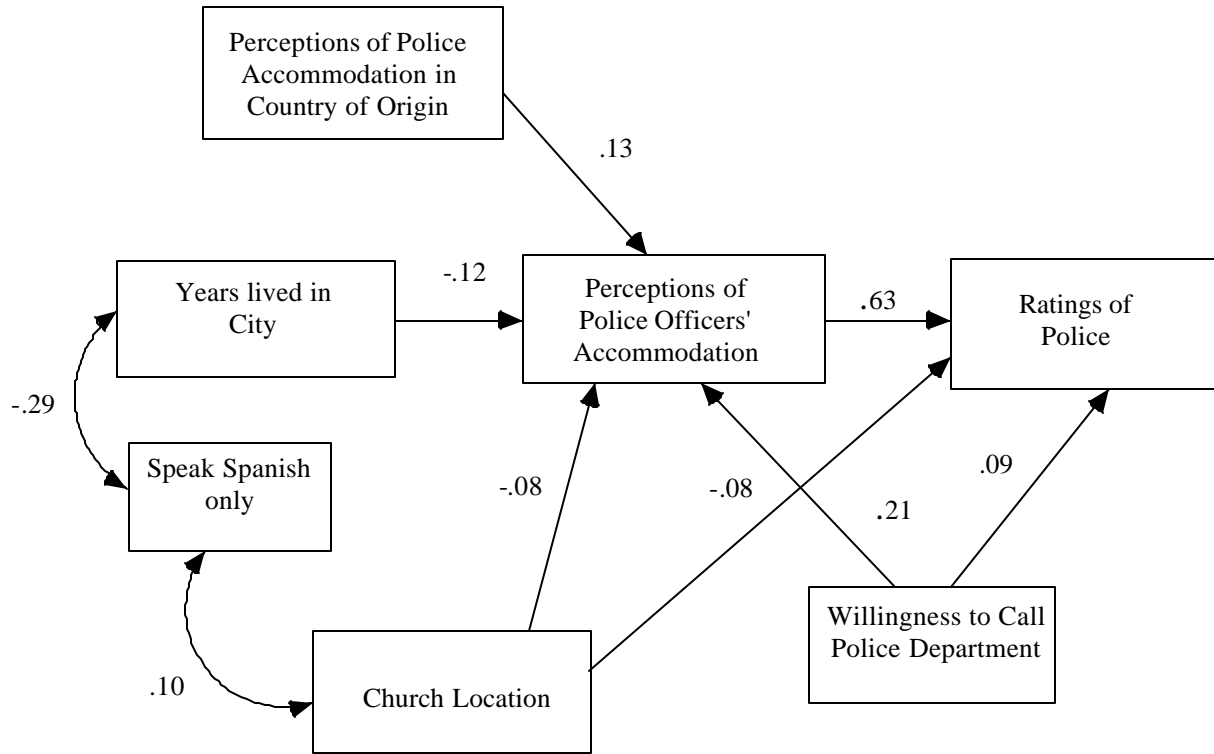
Perceptions of Police Accommodation in Country of Origin

.13

Years lived in City

-.12

Perceptions of Police Officers' Accommodation

.63

Ratings of Police

-.29

Speak Spanish only

-.08

-.08

.21

.09

.10

Church Location

Willingness to Call Police Department